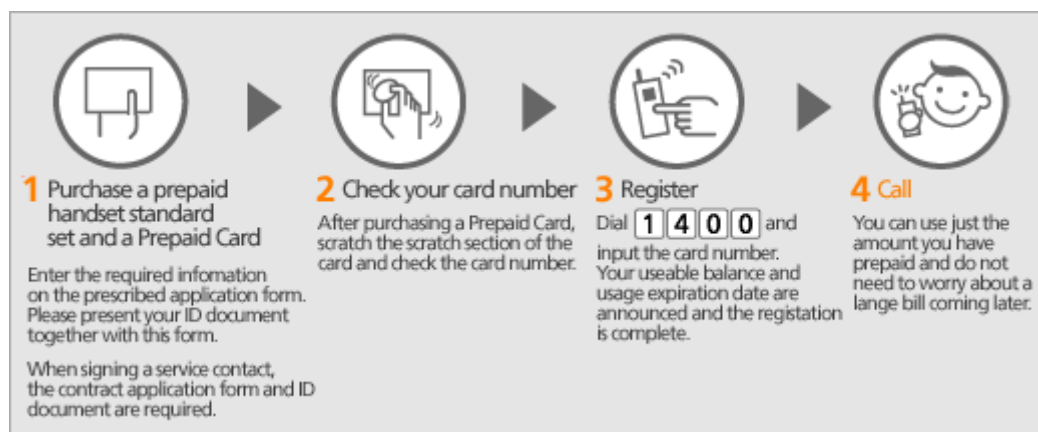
1 Purchase a prepaid handset standard set and a Prepaid Card

Enter the required infomation on the prescribed application form. Please present your ID document together with this form.

When signing a service contact, the contract application form and ID document are required.

2 Check your card number

After purchasing a Prepaid Card, scratch the scratch section of the card and check the card number.

3 Register

Dial 1 4 0 0 and input the card number. Your useable balance and usage expiration date are announced and the registation is complete.

4 Call

You can use just the amount you have prepaid and do not need to worry about a lange bill coming later.